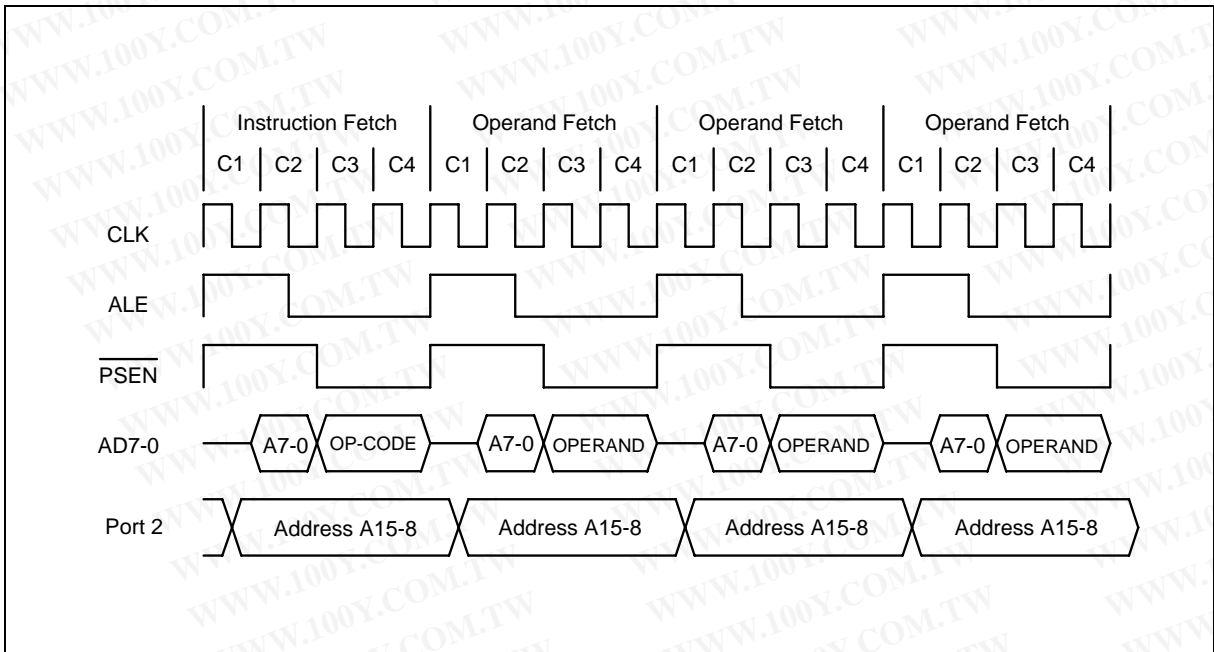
Instruction Fetch | Operand Fetch | Operand Fetch | Operand Fetch

C1 | C2 | C3 | C4 | C1 | C2 | C3 | C4 | C1 | C2 | C3 | C4 | C1 | C2 | C3 | C4

CLK

ALE

$\overline{PSEN}$

AD7-0 A7-0 OP-CODE A7-0 OPERAND A7-0 OPERAND A7-0 OPERAND

Port 2 Address A15-8 Address A15-8 Address A15-8 Address A15-8

WWW.100Y.COM.TW